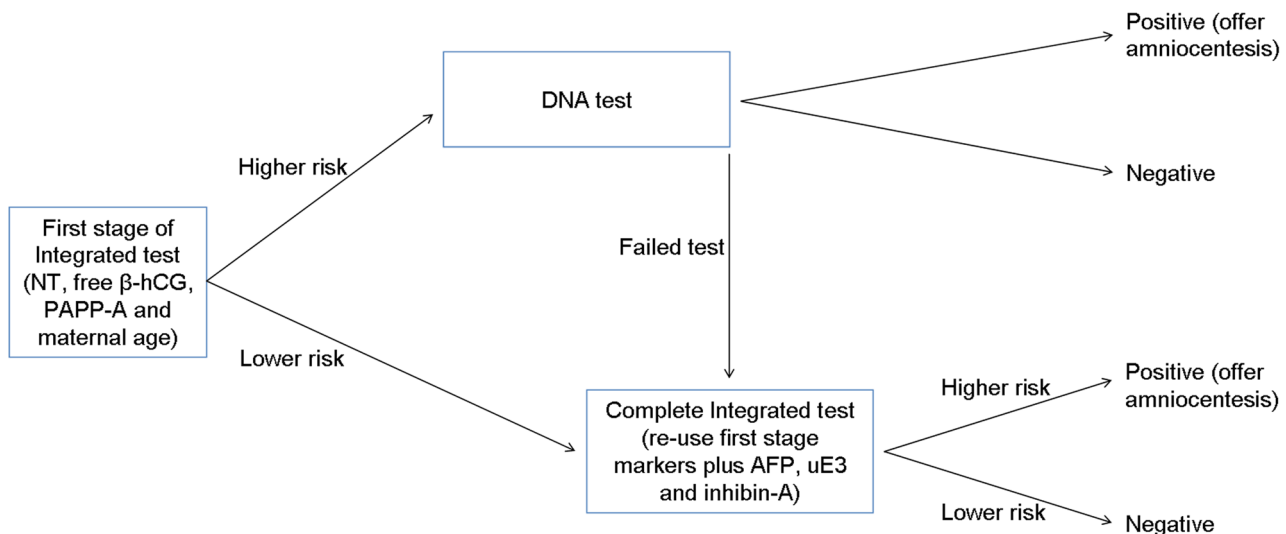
First stage of Integrated test (NT, free β-hCG, PAPP-A and maternal age)

Higher risk

DNA test

Positive (offer amniocentesis)

Negative

Failed test

Lower risk

Complete Integrated test (re-use first stage markers plus AFP, uE3 and inhibin-A)

Higher risk

Positive (offer amniocentesis)

Lower risk

Negative